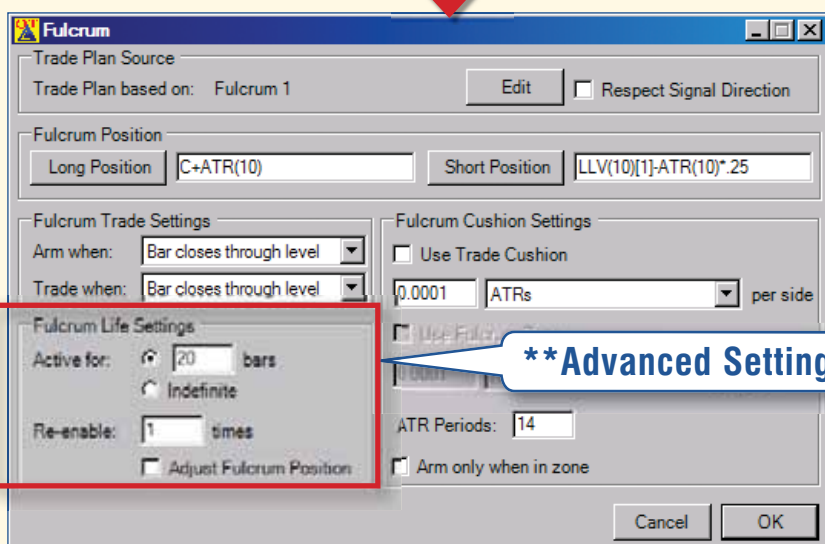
Fulcrum

Trade Plan Source

Trade Plan based on: Fulcrum 1

Edit

Respect Signal Direction

Fulcrum Position

Long Position C+ATR(10)

Short Position LLV(10)[1]-ATR(10)*.25

Fulcrum Trade Settings

Arm when: Bar closes through level

Trade when: Bar closes through level

Fulcrum Cushion Settings

Use Trade Cushion

0.0001 ATRs per side

Use Fulcru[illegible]

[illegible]

**Advanced Setting

Fulcrum Life Settings

Active for: 20 bars

Indefinite

Re-enable: 1 times

Adjust Fulcrum Position

ATR Periods: 14

Arm only when in zone

Cancel

OK